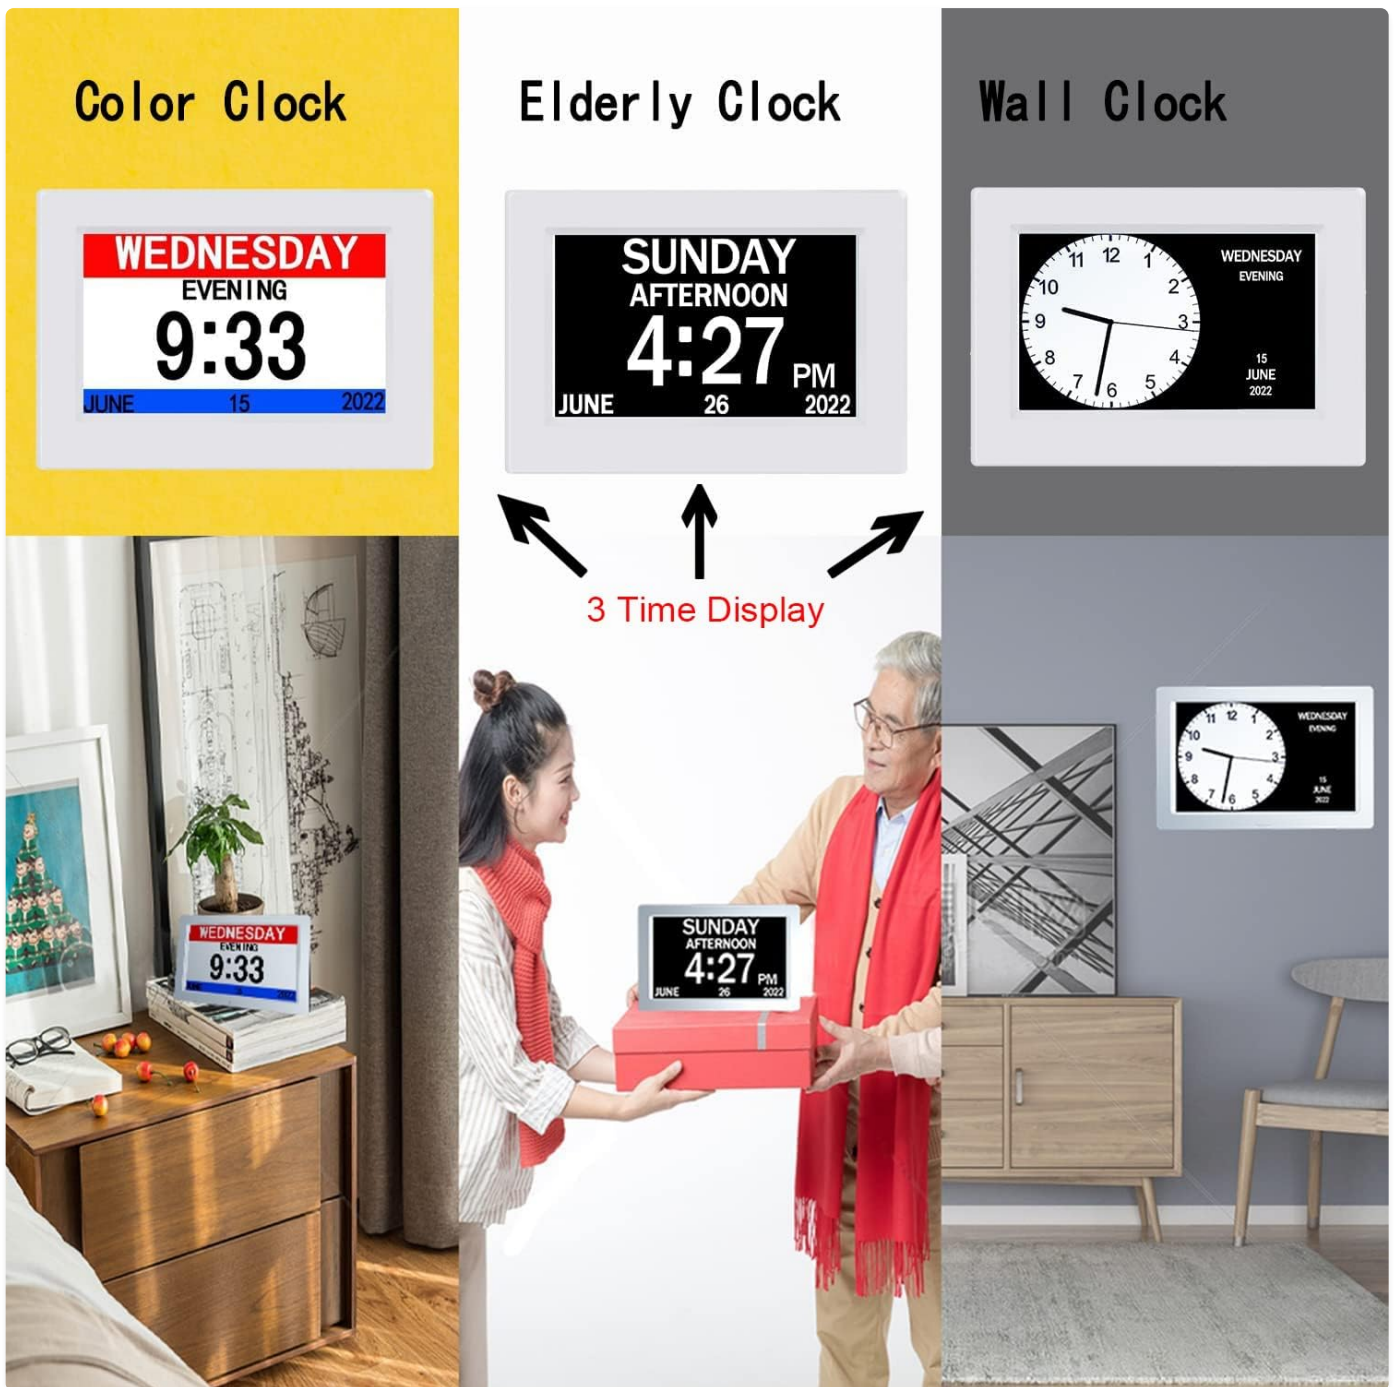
Color Clock

WEDNESDAY
EVENING
9:33
JUNE 15 2022

Elderly Clock

SUNDAY
AFTERNOON
4:27 PM
JUNE 26 2022

Wall Clock

11 12 1 2 3 4 5 6 7 8 9 10
WEDNESDAY
EVENING
15
JUNE
2022

3 Time Display

WEDNESDAY
EVENING
9:33

SUNDAY
AFTERNOON
4:27 PM
JUNE 26 2022

11 12 1 2 3 4 5 6 7 8 9 10
WEDNESDAY
EVENING
15
JUNE
2022